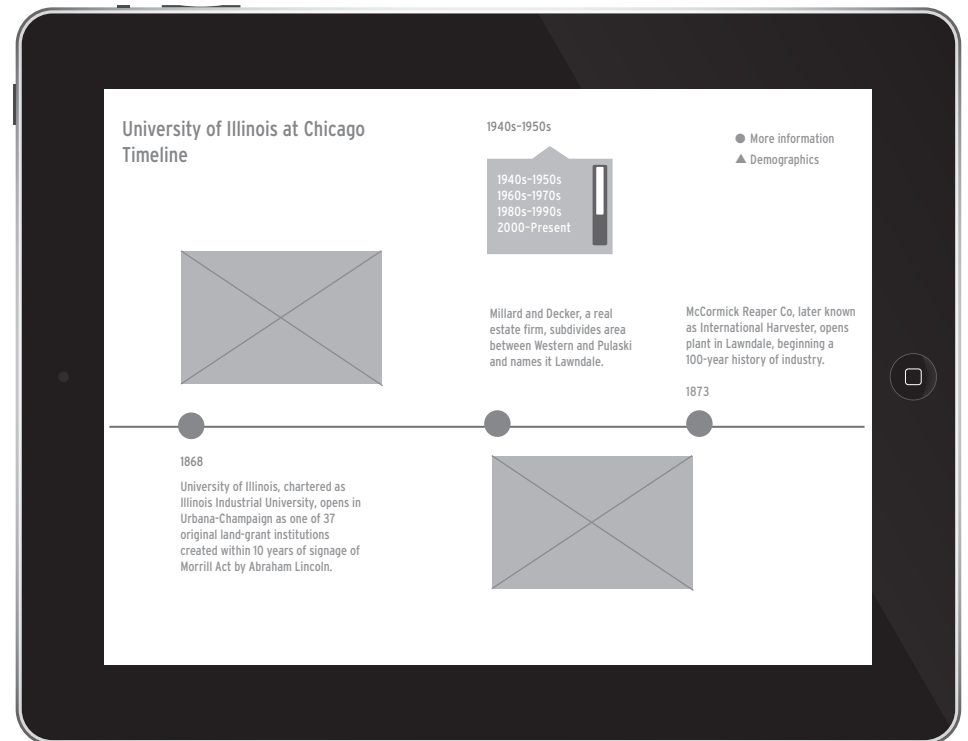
University of Illinois at Chicago Timeline

1940s–1950s

1940s–1950s
1960s–1970s
1980s–1990s
2000–Present

● More information
▲ Demographics

Millard and Decker, a real estate firm, subdivides area between Western and Pulaski and names it Lawndale.

McCormick Reaper Co, later known as International Harvester, opens plant in Lawndale, beginning a 100-year history of industry.

1873

1868

University of Illinois, chartered as Illinois Industrial University, opens in Urbana-Champaign as one of 37 original land-grant institutions created within 10 years of signage of Morrill Act by Abraham Lincoln.